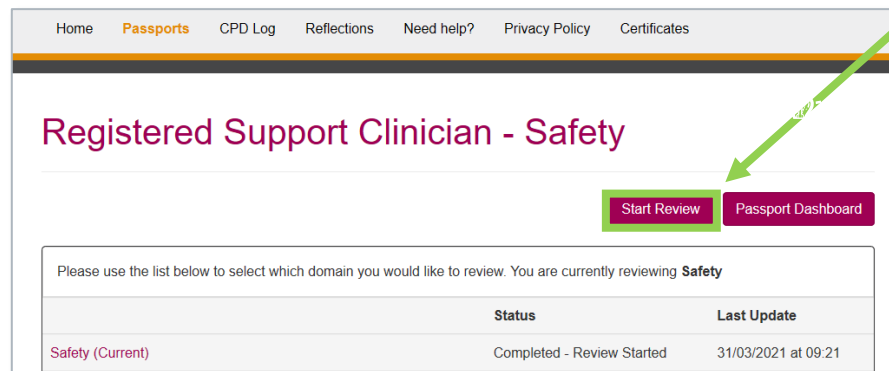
Home Passports CPD Log Reflections Need help? Privacy Policy Certificates

Registered Support Clinician - Safety

Start Review Passport Dashboard

Please use the list below to select which domain you would like to review. You are currently reviewing **Safety**

| | Status | Last Update |
|---|---|---|
| Safety (Current) | Completed - Review Started | 31/03/2021 at 09:21 |